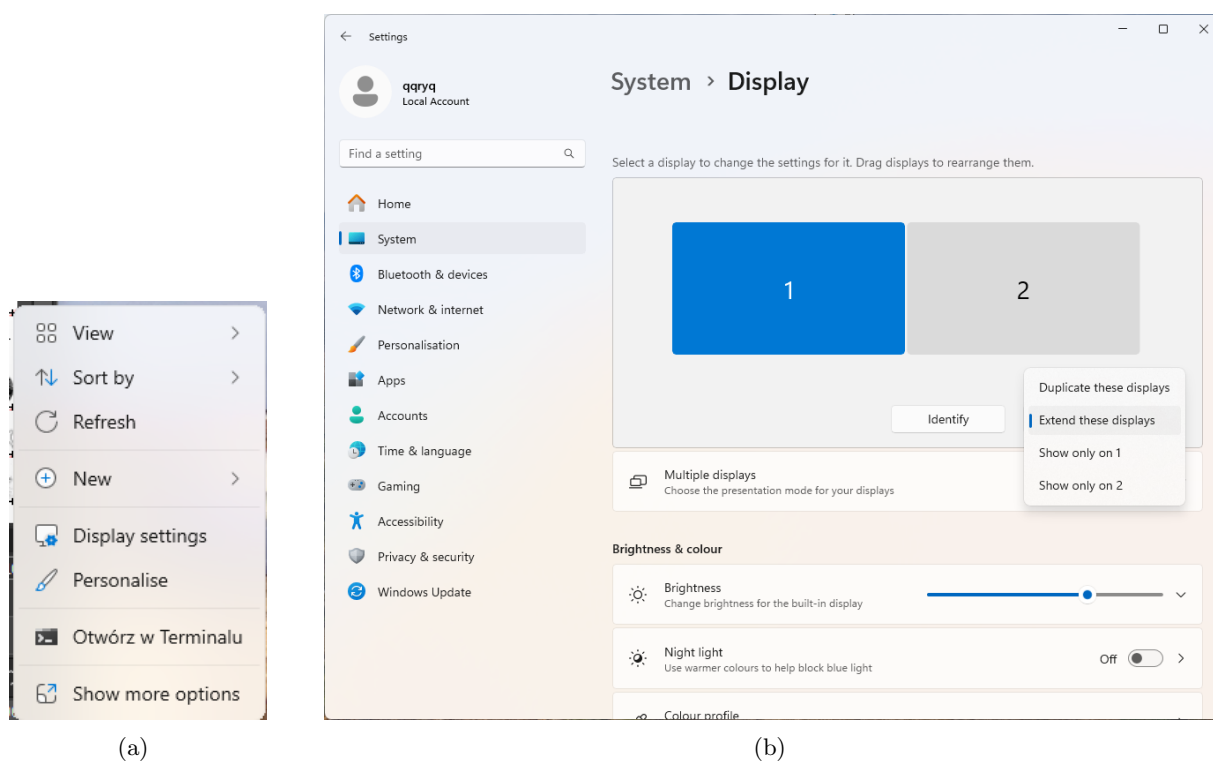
View
Sort by
Refresh
New
Display settings
Personalise
Otwórz w Terminalu
Show more options

(a)

Settings

qqryq
Local Account

Find a setting

Home
System
Bluetooth & devices
Network & internet
Personalisation
Apps
Accounts
Time & language
Gaming
Accessibility
Privacy & security
Windows Update

System › Display

Select a display to change the settings for it. Drag displays to rearrange them.

1
2

Identify

Duplicate these displays
Extend these displays
Show only on 1
Show only on 2

Multiple displays
Choose the presentation mode for your displays

Brightness & colour

Brightness
Change brightness for the built-in display

Night light
Use warmer colours to help block blue light
Off

Colour profile

(b)